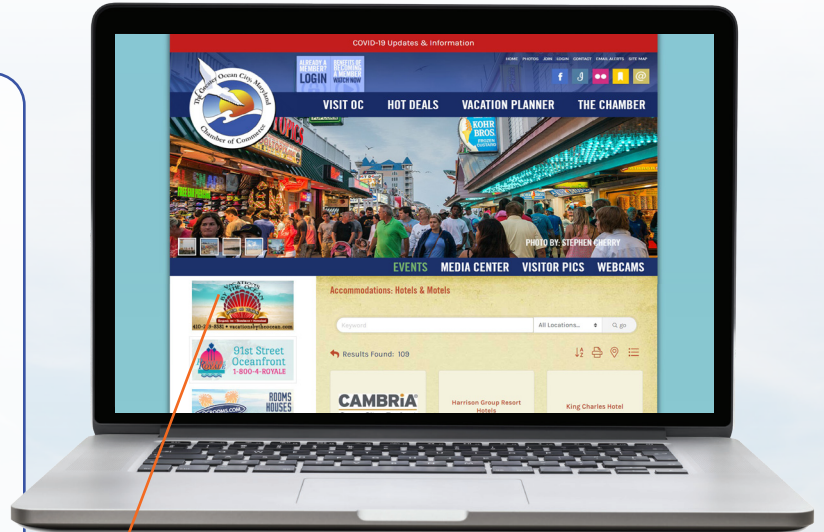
COVID-19 Updates & Information

The Greater Ocean City Maryland Chamber of Commerce

ALREADY A MEMBER? LOGIN

BENEFITS OF BECOMING A MEMBER WATCH NOW

HOME PHOTOS JOIN LOGIN CONTACT EMAIL ALERTS SITE MAP

VISIT OC HOT DEALS VACATION PLANNER THE CHAMBER

KOHR BROS.

PHOTO BY: STEPHEN CHERRY

EVENTS MEDIA CENTER VISITOR PICS WEBCAMS

410-2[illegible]-8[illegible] • vacationsbytheocean.com

91st Street Oceanfront 1-800-4-ROYALE

ROOMS HOUSES

Accommodations: Hotels & Motels

Keyword

All Locations...

Q go

Results Found: 109

CAMBRiA

Harrison Group Resort Hotels

King Charles Hotel